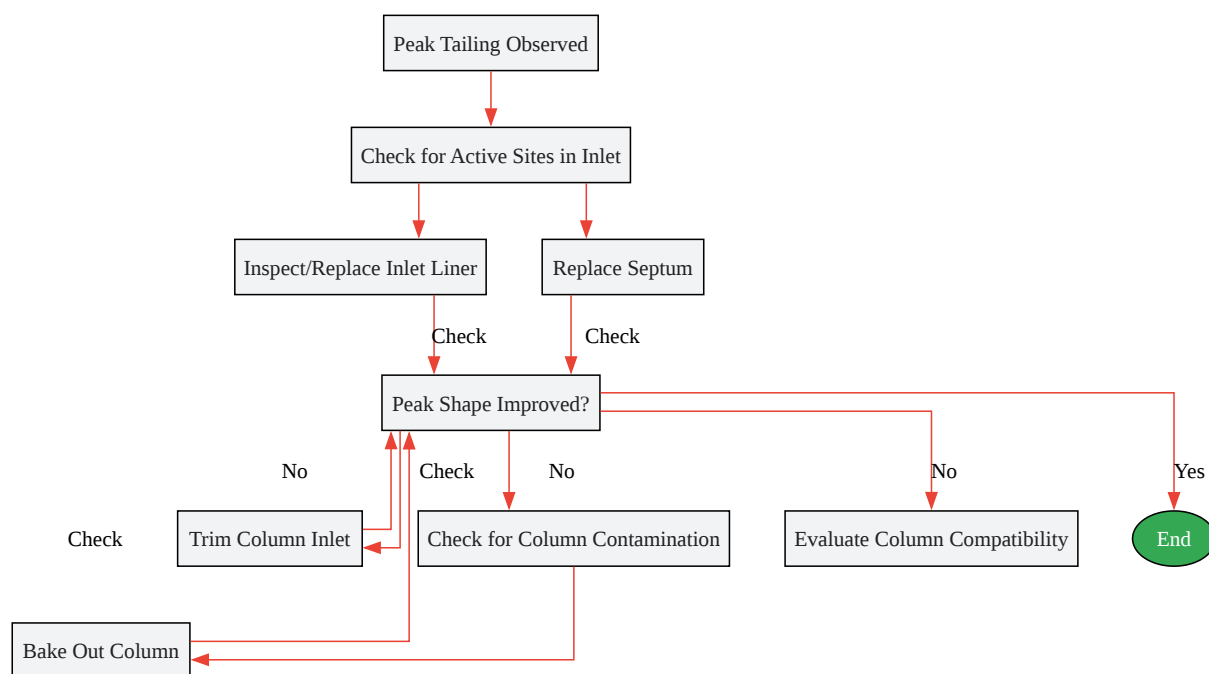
Peak Tailing Observed

Check for Active Sites in Inlet

Inspect/Replace Inlet Liner

Replace Septum

Check

Check

Peak Shape Improved?

No

Check

No

No

Yes

Check

Trim Column Inlet

Check for Column Contamination

Evaluate Column Compatibility

End

Bake Out Column